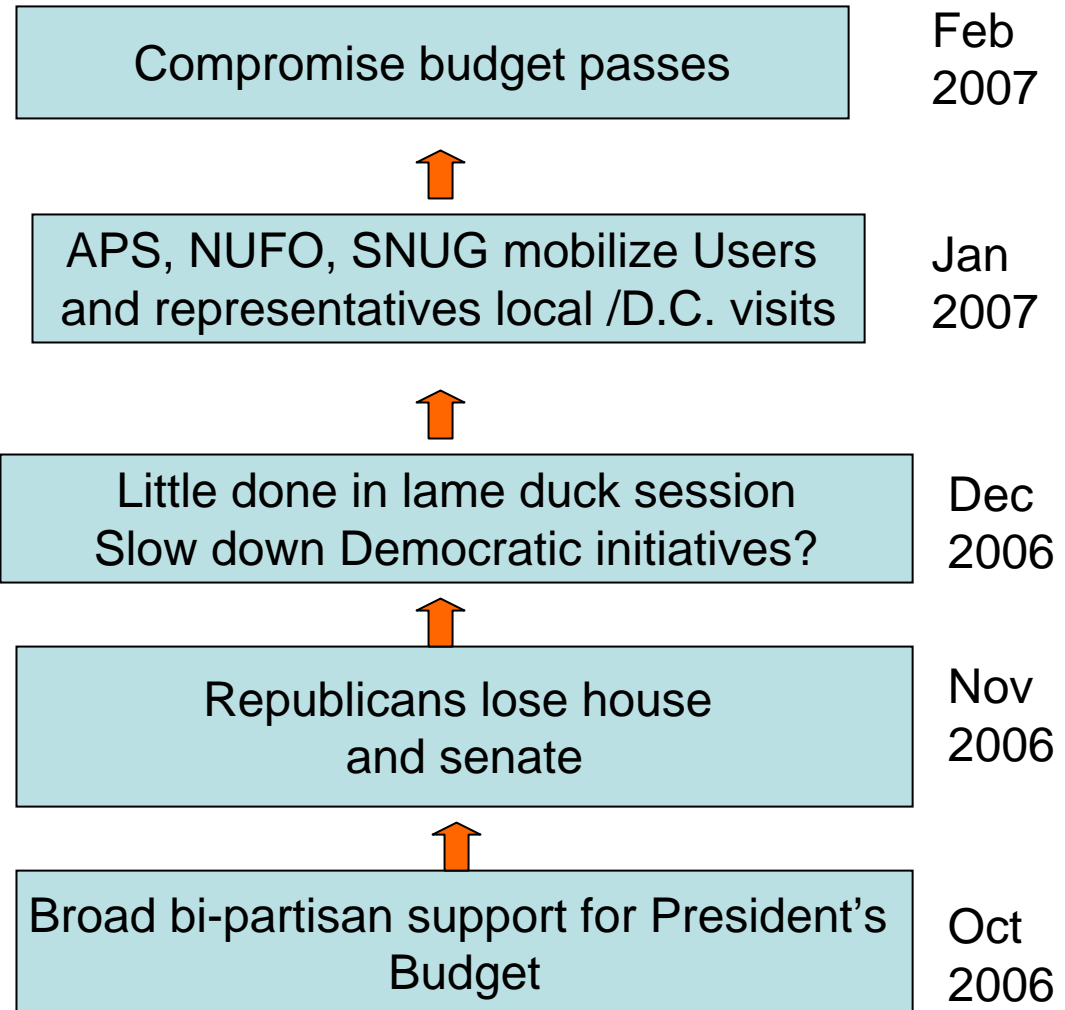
Compromise budget passes

Feb 2007

APS, NUFO, SNUG mobilize Users and representatives local /D.C. visits

Jan 2007

Little done in lame duck session
Slow down Democratic initiatives?

Dec 2006

Republicans lose house and senate

Nov 2006

Broad bi-partisan support for President's Budget

Oct 2006